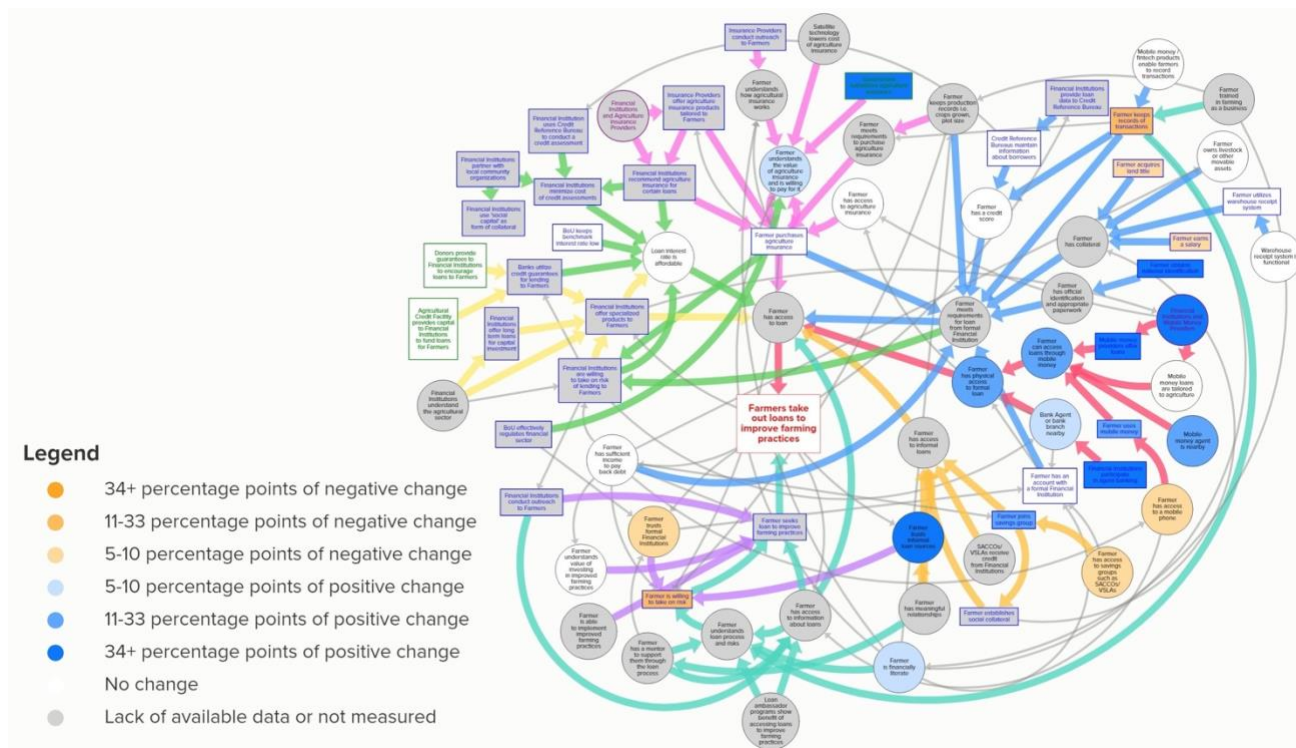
Insurance Providers conduct outreach to Farmers

Satellite technology lowers cost of agriculture insurance

Farmer understands how agricultural insurance works

Financial Institutions and Agriculture Insurance Providers

Insurance Providers offer agriculture insurance products tailored to Farmers

Financial Institution uses Credit Reference Bureau to conduct a credit assessment

Farmer understands the value of agriculture insurance and is willing to pay for it

Farmer meets requirements to purchase agriculture insurance

Farmer keeps production records i.e. crops grown, plot size

Financial Institutions provide loan data to Credit Reference Bureau

Farmer keeps records of transactions

Mobile money / fintech products enable farmers to record transactions

Farmer trained in farming as a business

Financial Institutions partner with local community organizations

Financial Institutions minimize cost of credit assessments

Financial Institutions recommend agriculture insurance for certain loans

Credit Reference Bureaus maintain information about borrowers

Farmer owns livestock or other movable assets

Farmer acquires land title

Financial Institutions use 'social capital' as form of collateral

Farmer has access to agriculture insurance

Farmer has a credit score

Farmer utilizes warehouse receipt system

BoU keeps benchmark interest rate low

Loan interest rate is affordable

Farmer purchases agriculture insurance

Farmer has collateral

Farmer earns a salary

Warehouse receipt system is functional

Donors provide guarantees to Financial Institutions to encourage loans to Farmers

Banks utilize credit guarantees for lending to Farmers

Agricultural Credit Facility provides capital to Financial Institutions to fund loans for Farmers

Financial Institutions offer long term loans for capital investment

Financial Institutions offer specialized products to Farmers

Farmer has access to loan

Farmer meets requirements for loan from formal Financial Institution

Farmer has official identification and appropriate paperwork

Farmer can access loans through mobile money

Financial Institutions are willing to take on risk of lending to Farmers

Mobile money loans are tailored to agriculture

Financial Institutions understand the agricultural sector

Farmer has physical access to formal loan

BoU effectively regulates financial sector

Farmers take out loans to improve farming practices

Bank Agent or bank branch nearby

Farmer uses mobile money

Mobile money agent is nearby

Farmer has sufficient income to pay back debt

Farmer has access to informal loans

Farmer has an account with a formal Financial Institution

Legend

34+ percentage points of negative change

11-33 percentage points of negative change

5-10 percentage points of negative change

5-10 percentage points of positive change

11-33 percentage points of positive change

34+ percentage points of positive change

No change

Lack of available data or not measured

Financial Institutions conduct outreach to Farmers

Farmer trusts formal Financial Institutions

Farmer seeks loan to improve farming practices

Farmer joins savings group

Farmer has access to a mobile phone

Farmer understands value of investing in improved farming practices

Farmer trusts informal loan sources

SACCOs/VSLAs receive credit from Financial Institutions

Farmer has access to savings groups such as SACCOs/VSLAs

Farmer is willing to take on risk

Farmer has access to information about loans

Farmer has meaningful relationships

Farmer establishes social collateral

Farmer is able to implement improved farming practices

Farmer has a mentor to support them through the loan process

Farmer understands loan process and risks

Farmer is financially literate

Loan ambassador programs show benefit of accessing loans to improve farming practices